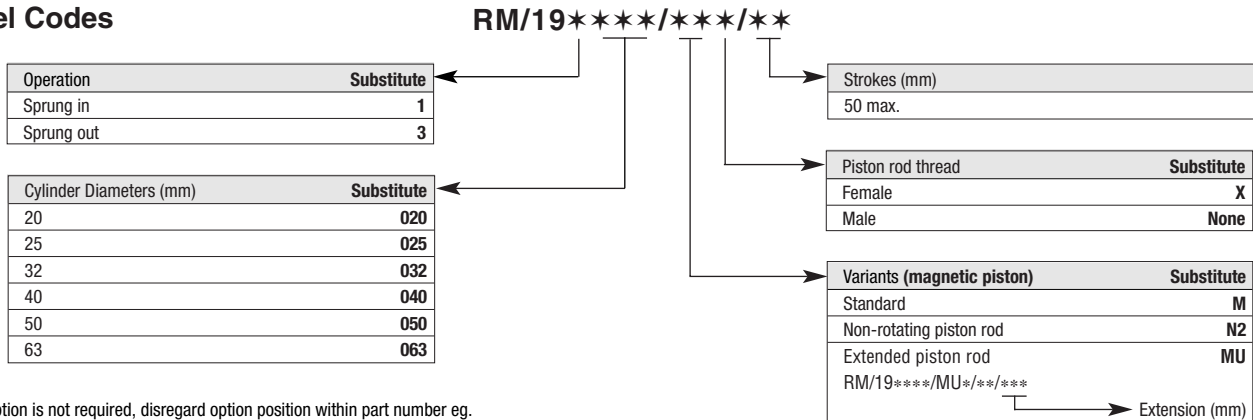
el Codes

RM/19✶✶✶✶/✶✶✶/✶✶

| Operation | Substitute |
|---|---|
| Sprung in | 1 |
| Sprung out | 3 |

| Cylinder Diameters (mm) | Substitute |
|---|---|
| 20 | 020 |
| 25 | 025 |
| 32 | 032 |
| 40 | 040 |
| 50 | 050 |
| 63 | 063 |

| Strokes (mm) |
|---|
| 50 max. |

| Piston rod thread | Substitute |
|---|---|
| Female | X |
| Male | None |

| Variants (magnetic piston) | Substitute |
|---|---|
| Standard | M |
| Non-rotating piston rod | N2 |
| Extended piston rod | MU |
| RM/19✶✶✶✶/MU✶/✶✶/✶✶✶ | |

Extension (mm)

otion is not required, disregard option position within part number eg.